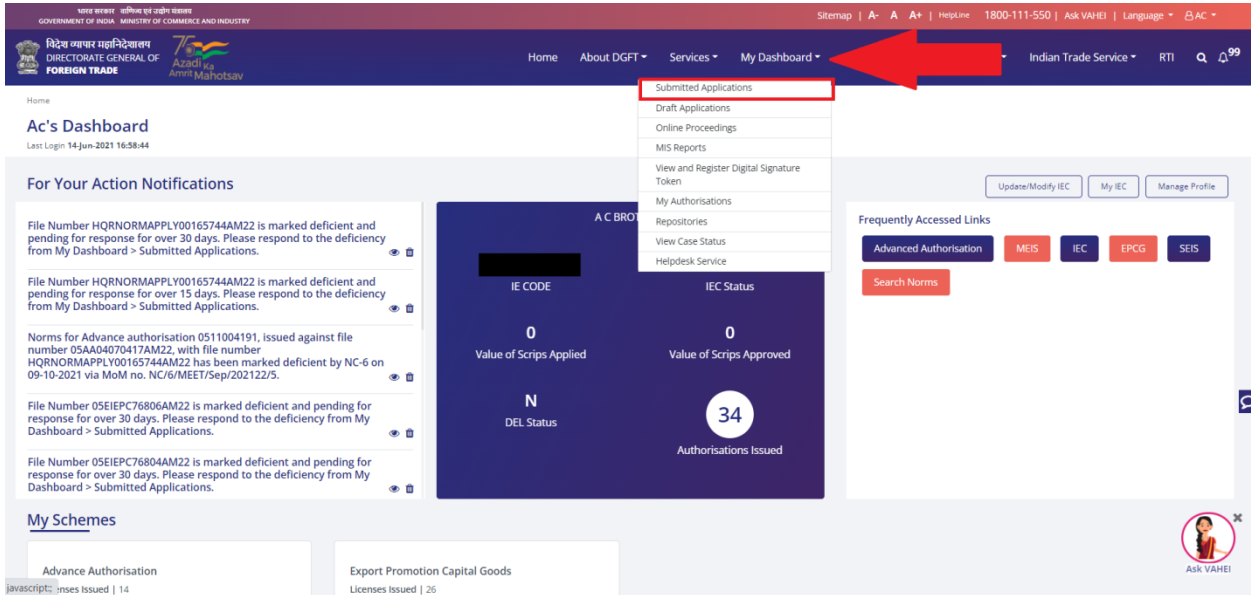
भारत सरकार वाणिज्य एवं उद्योग मंत्रालय
GOVERNMENT OF INDIA MINISTRY OF COMMERCE AND INDUSTRY

Sitemap | A- A A+ | HelpLine 1800-111-550 | Ask VAHEI | Language ▾ AC ▾

विदेश व्यापार महानिदेशालय
DIRECTORATE GENERAL OF FOREIGN TRADE

Azadi Ka Amrit Mahotsav

Home About DGFT ▾ Services ▾ My Dashboard ▾ Indian Trade Service ▾ RTI 99

Submitted Applications
Draft Applications
Online Proceedings
MIS Reports
View and Register Digital Signature Token
My Authorisations
Repositories
View Case Status
Helpdesk Service

Home

Ac's Dashboard

Last Login 14-Jun-2021 16:58:44

For Your Action Notifications

Update/Modify IEC My IEC Manage Profile

File Number HQRNORMAPPLY00165744AM22 is marked deficient and pending for response for over 30 days. Please respond to the deficiency from My Dashboard > Submitted Applications.

File Number HQRNORMAPPLY00165744AM22 is marked deficient and pending for response for over 15 days. Please respond to the deficiency from My Dashboard > Submitted Applications.

Norms for Advance authorisation 0511004191, issued against file number 05AA04070417AM22, with file number HQRNORMAPPLY00165744AM22 has been marked deficient by NC-6 on 09-10-2021 via MoM no. NC/6/MEET/Sep/202122/5.

File Number 05EIEPC76806AM22 is marked deficient and pending for response for over 30 days. Please respond to the deficiency from My Dashboard > Submitted Applications.

File Number 05EIEPC76804AM22 is marked deficient and pending for response for over 30 days. Please respond to the deficiency from My Dashboard > Submitted Applications.

A C BRO

IE CODE

IEC Status

0
Value of Scrips Applied

0
Value of Scrips Approved

N
DEL Status

34
Authorisations Issued

Frequently Accessed Links

Advanced Authorisation MEIS IEC EPCG SEIS

Search Norms

My Schemes

Advance Authorisation
javascript:; enses Issued | 14

Export Promotion Capital Goods
Licenses Issued | 26

Ask VAHEI